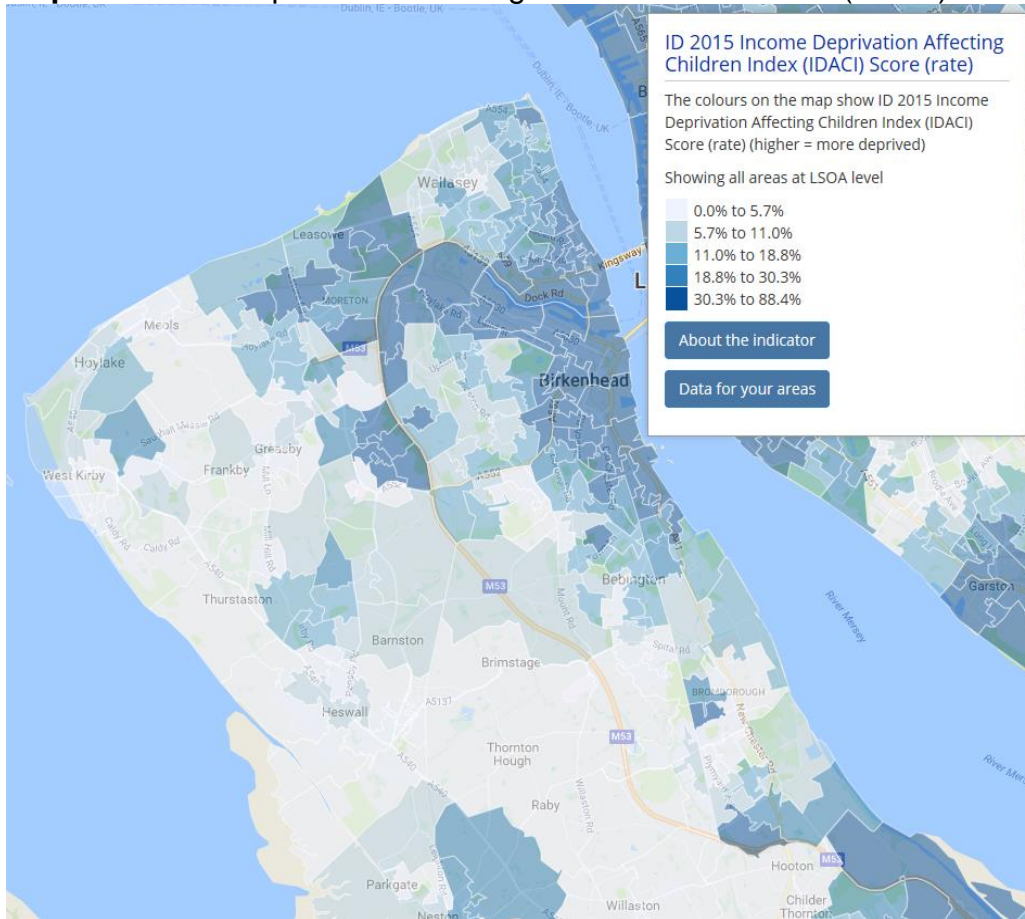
Dublin, IE - Bootle, UK

ID 2015 Income Deprivation Affecting Children Index (IDACI) Score (rate)

The colours on the map show ID 2015 Income Deprivation Affecting Children Index (IDACI) Score (rate) (higher = more deprived)

Showing all areas at LSOA level

0.0% to 5.7%
5.7% to 11.0%
11.0% to 18.8%
18.8% to 30.3%
30.3% to 88.4%

About the indicator

Data for your areas

Dublin, IE - Bootle, UK
A554
Wallasey
Leasowe
Kingsway T
L
MORETON
Dock Rd
Meols
M53
Hoylake
Birkenhead
Greasby
Frankby
West Kirby
A552
Caldy Rd
Thurstaston
M53
Bebington
River Mersey
Barnston
Brimstage
Garston
BROMBOROUGH
Heswall
A5137
Thornton Hough
M53
River Mer
Raby
Hooton
M53
Parkgate
Neston
Willaston
Childer Thornton